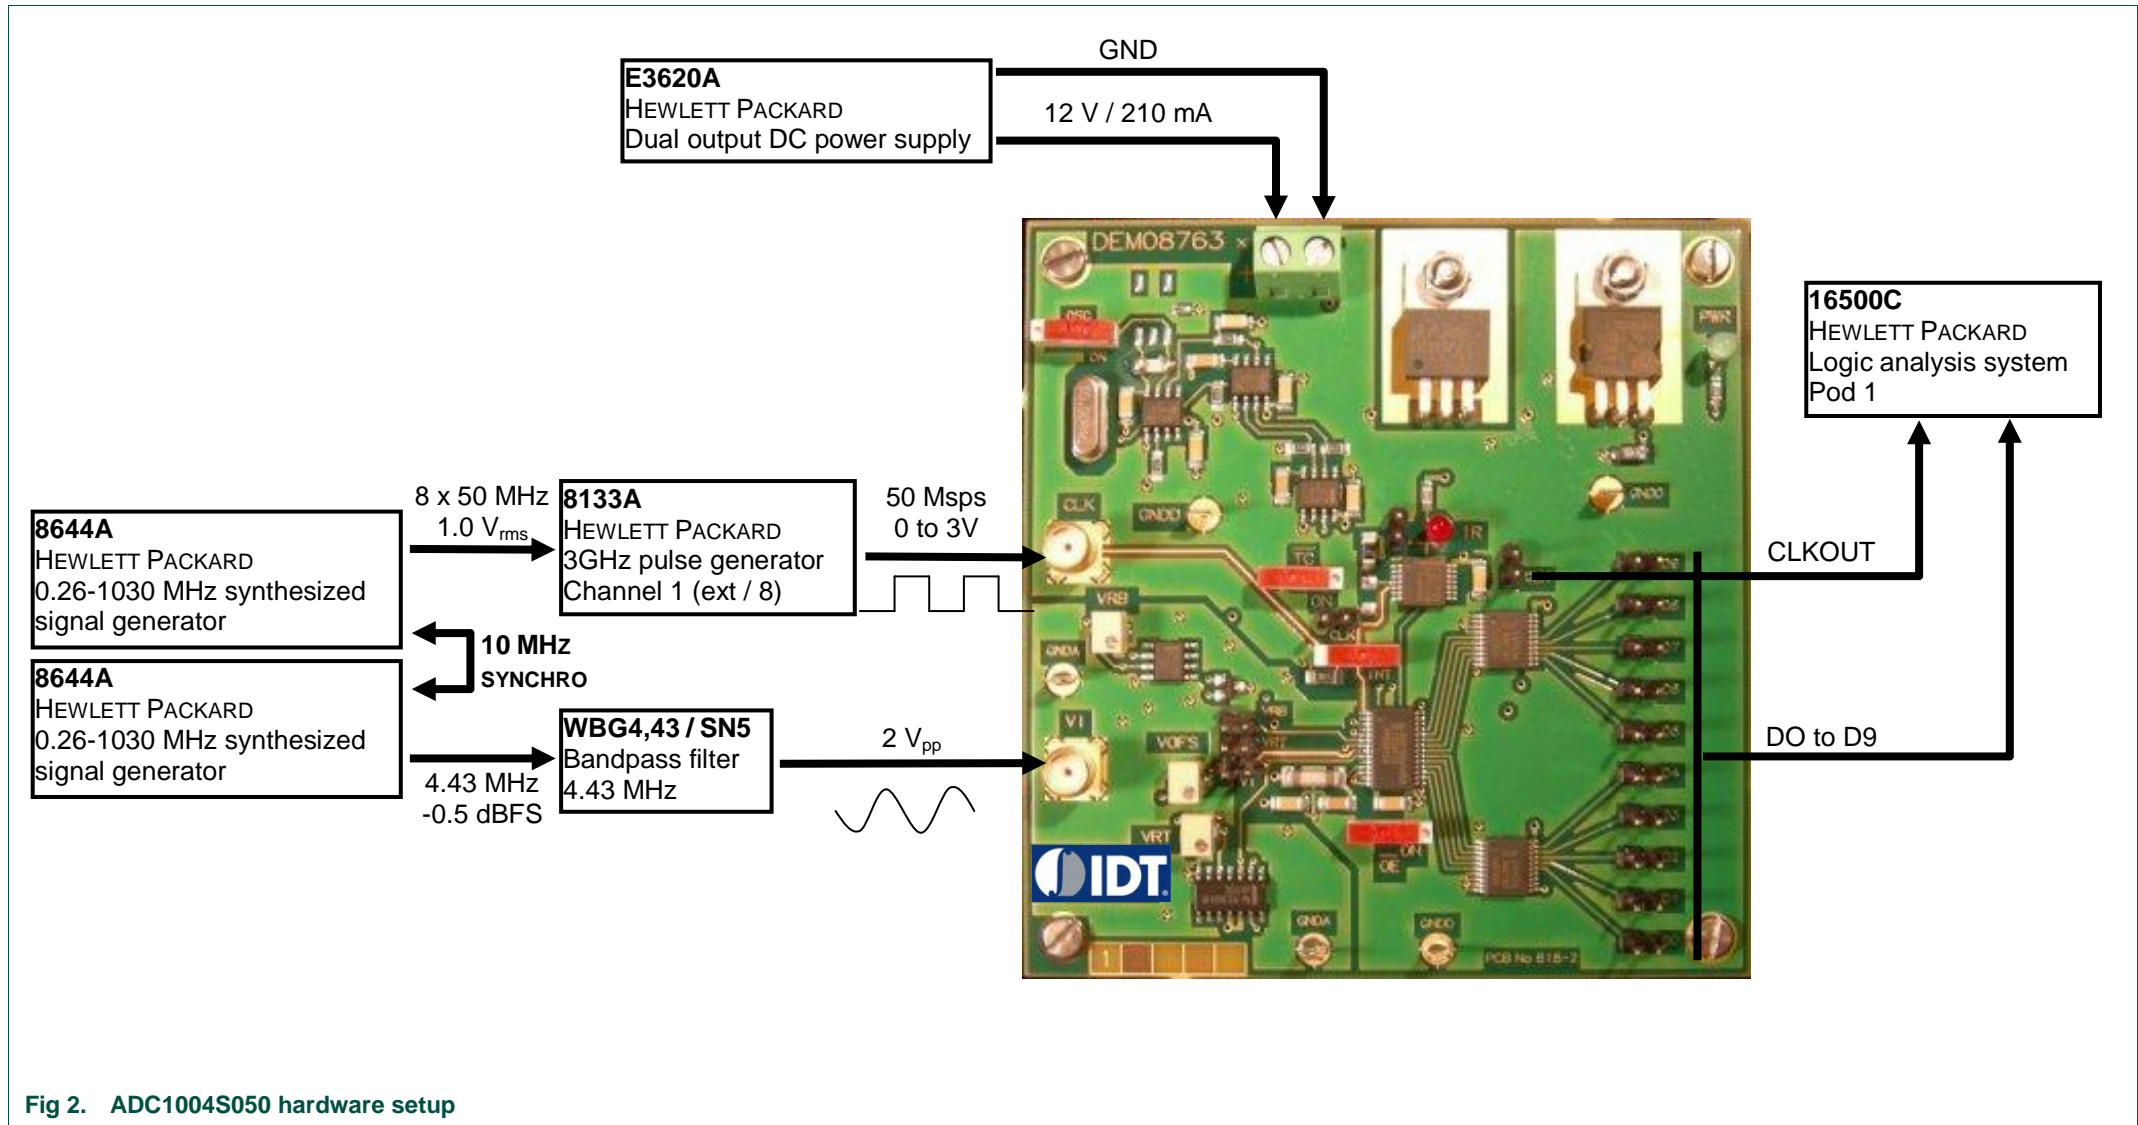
E3620A
HEWLETT PACKARD
Dual output DC power supply

GND

12 V / 210 mA

DEM08763

16500C
HEWLETT PACKARD
Logic analysis system
Pod 1

8644A
HEWLETT PACKARD
0.26-1030 MHz synthesized signal generator

8 x 50 MHz
1.0 $V_{rms}$

8133A
HEWLETT PACKARD
3GHz pulse generator
Channel 1 (ext / 8)

50 Msps
0 to 3V

CLKOUT

10 MHz
SYNCHRO

8644A
HEWLETT PACKARD
0.26-1030 MHz synthesized signal generator

WBG4,43 / SN5
Bandpass filter
4.43 MHz

2 $V_{pp}$

4.43 MHz
-0.5 dBFS

DO to D9

IDT

Fig 2. ADC1004S050 hardware setup